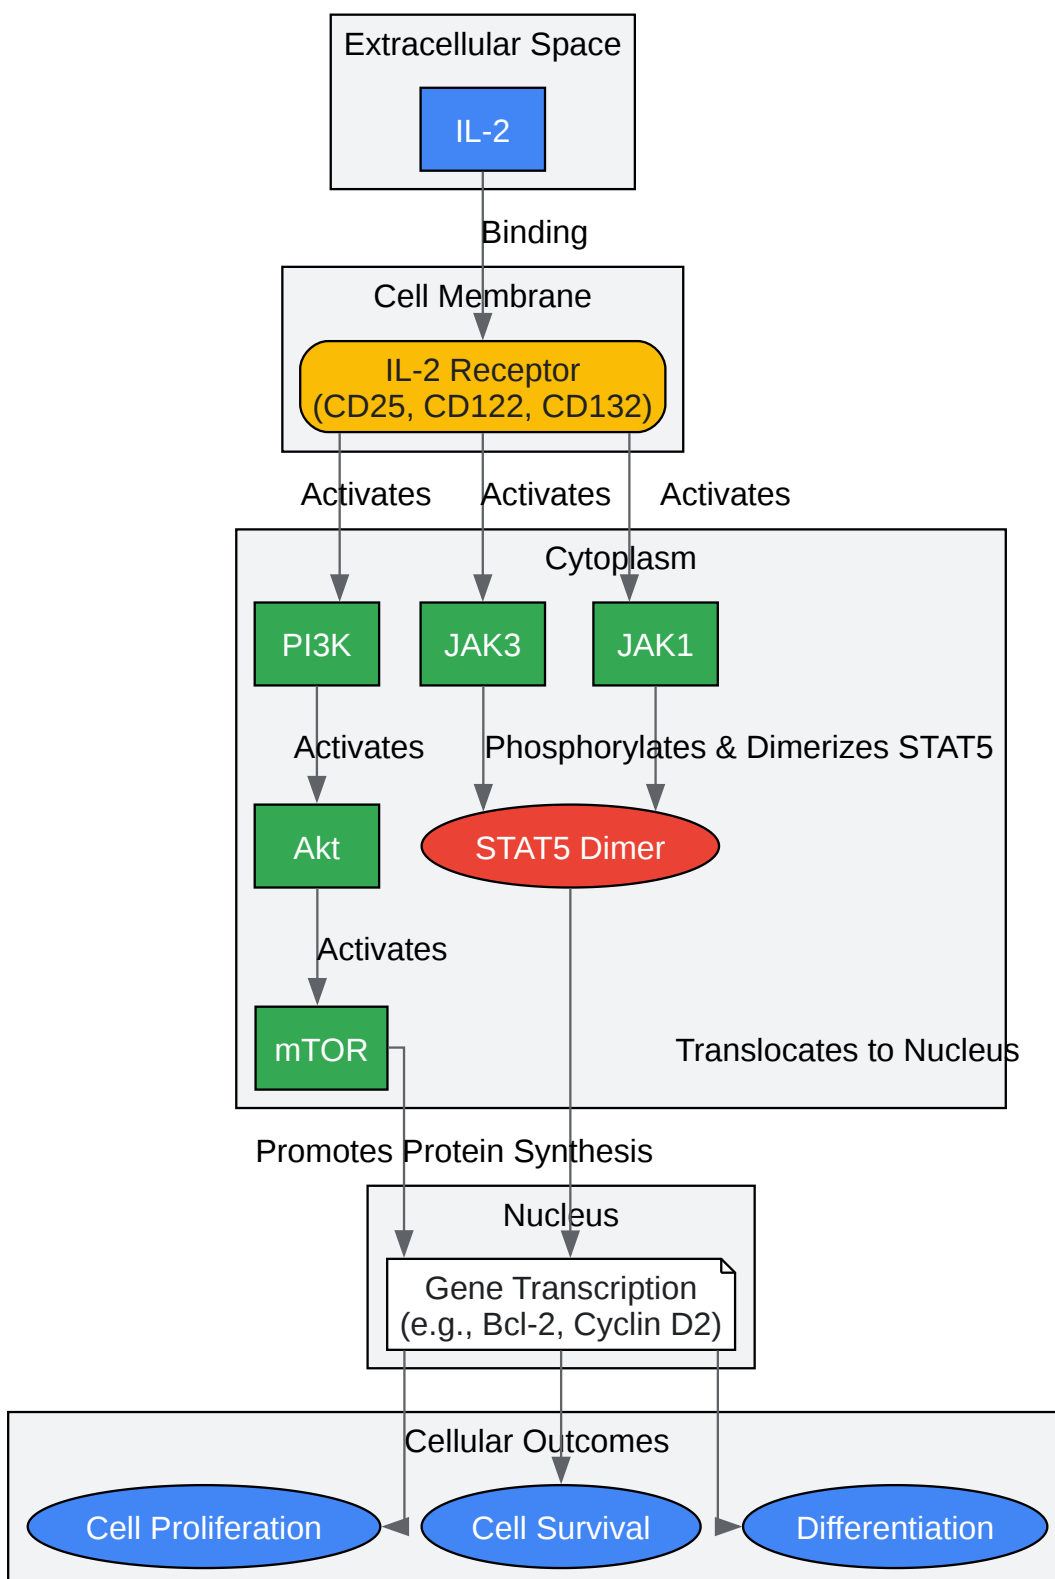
Extracellular Space

IL-2

Binding

Cell Membrane

IL-2 Receptor (CD25, CD122, CD132)

Activates

Activates

Activates

Cytoplasm

PI3K

JAK3

JAK1

Activates

Phosphorylates & Dimerizes STAT5

Akt

STAT5 Dimer

Activates

mTOR

Translocates to Nucleus

Promotes Protein Synthesis

Nucleus

Gene Transcription (e.g., Bcl-2, Cyclin D2)

Cellular Outcomes

Cell Proliferation

Cell Survival

Differentiation